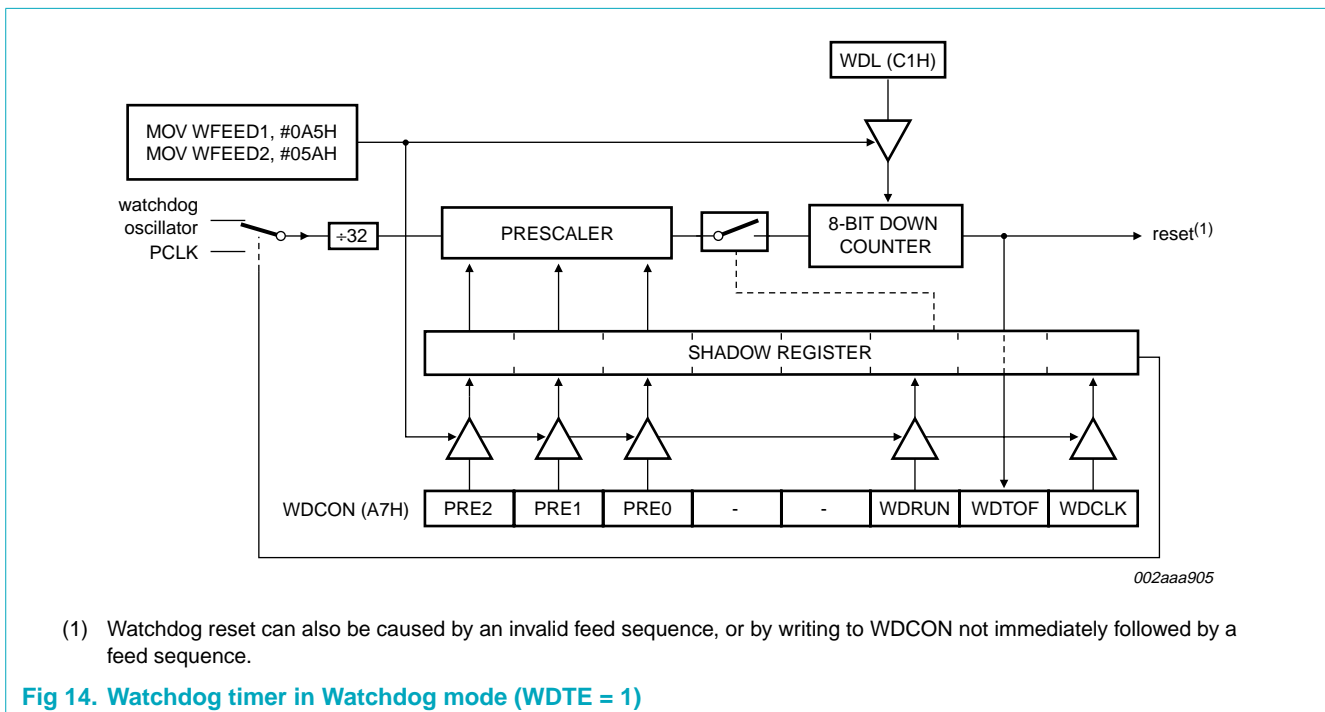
WDL (C1H)

MOV WFEED1, #0A5H
MOV WFEED2, #05AH

watchdog oscillator

PCLK

÷32

PRESCALER

8-BIT DOWN COUNTER

reset$^{(1)}$

SHADOW REGISTER

WDCON (A7H)

| PRE2 | PRE1 | PRE0 | - | - | WDRUN | WDTOF | WDCLK |
|---|---|---|---|---|---|---|---|

002aaa905

(1) Watchdog reset can also be caused by an invalid feed sequence, or by writing to WDCON not immediately followed by a feed sequence.

Fig 14. Watchdog timer in Watchdog mode (WDTE = 1)